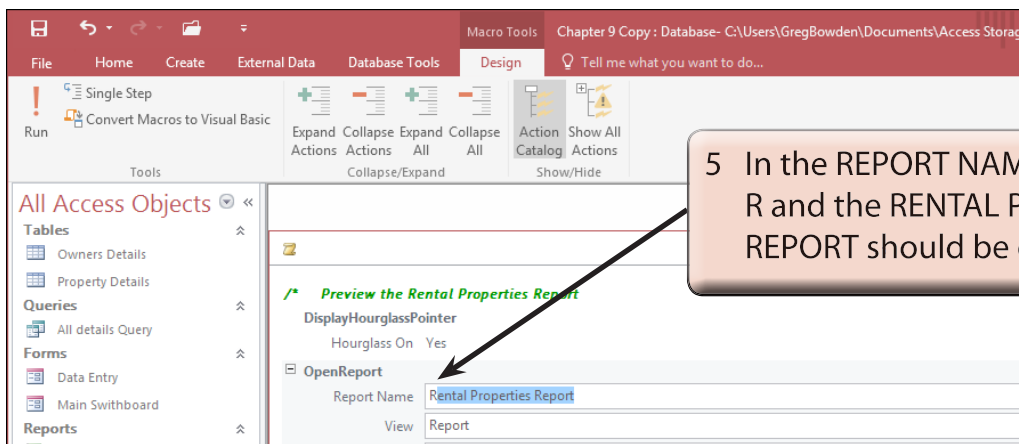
Macro Tools Chapter 9 Copy : Database- C:\Users\GregBowden\Documents\Access Storag

File Home Create External Data Database Tools Design Tell me what you want to do...

Run

Single Step

Convert Macros to Visual Basic

Tools

Expand Actions

Collapse Actions

Expand All

Collapse All

Collapse/Expand

Action Catalog

Show All Actions

Show/Hide

5 In the REPORT NAM R and the RENTAL P REPORT should be

All Access Objects

Tables

Owners Details

Property Details

Queries

All details Query

Forms

Data Entry

Main Switchboard

Reports

/* Preview the Rental Properties Report

DisplayHourglassPointer

Hourglass On Yes

OpenReport

Report Name Rental Properties Report

View Report